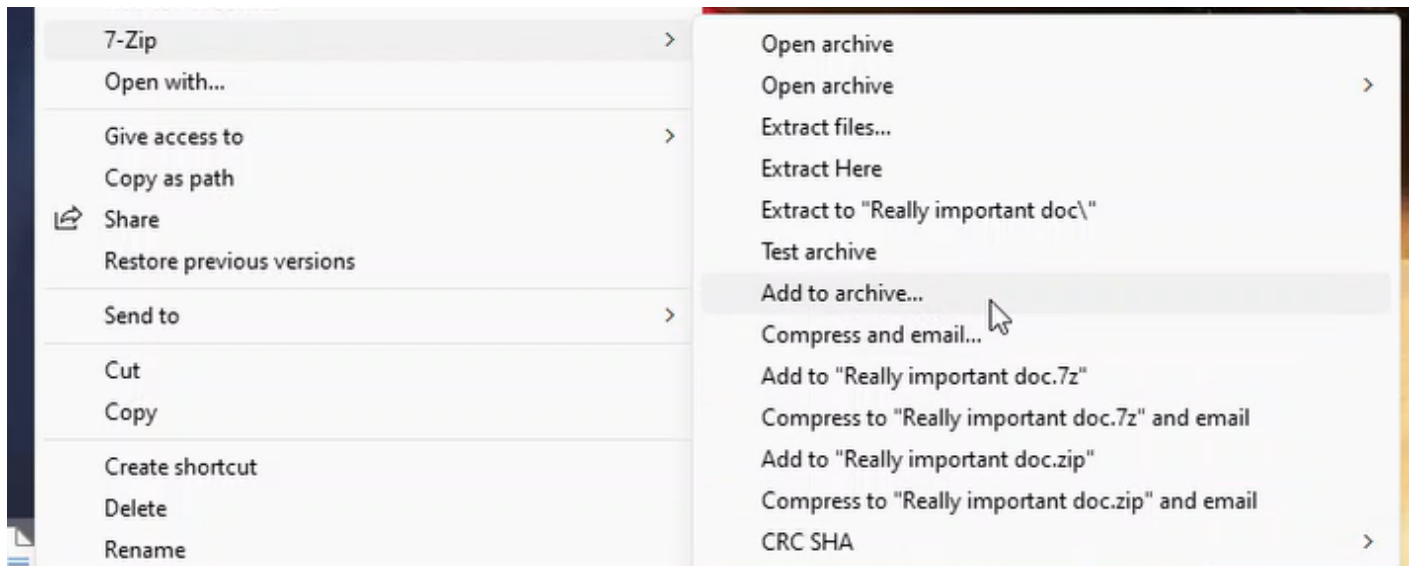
7-Zip
Open with...
Give access to
Copy as path
Share
Restore previous versions
Send to
Cut
Copy
Create shortcut
Delete
Rename

Open archive
Open archive
Extract files...
Extract Here
Extract to "Really important doc\"
Test archive
Add to archive...
Compress and email...
Add to "Really important doc.7z"
Compress to "Really important doc.7z" and email
Add to "Really important doc.zip"
Compress to "Really important doc.zip" and email
CRC SHA